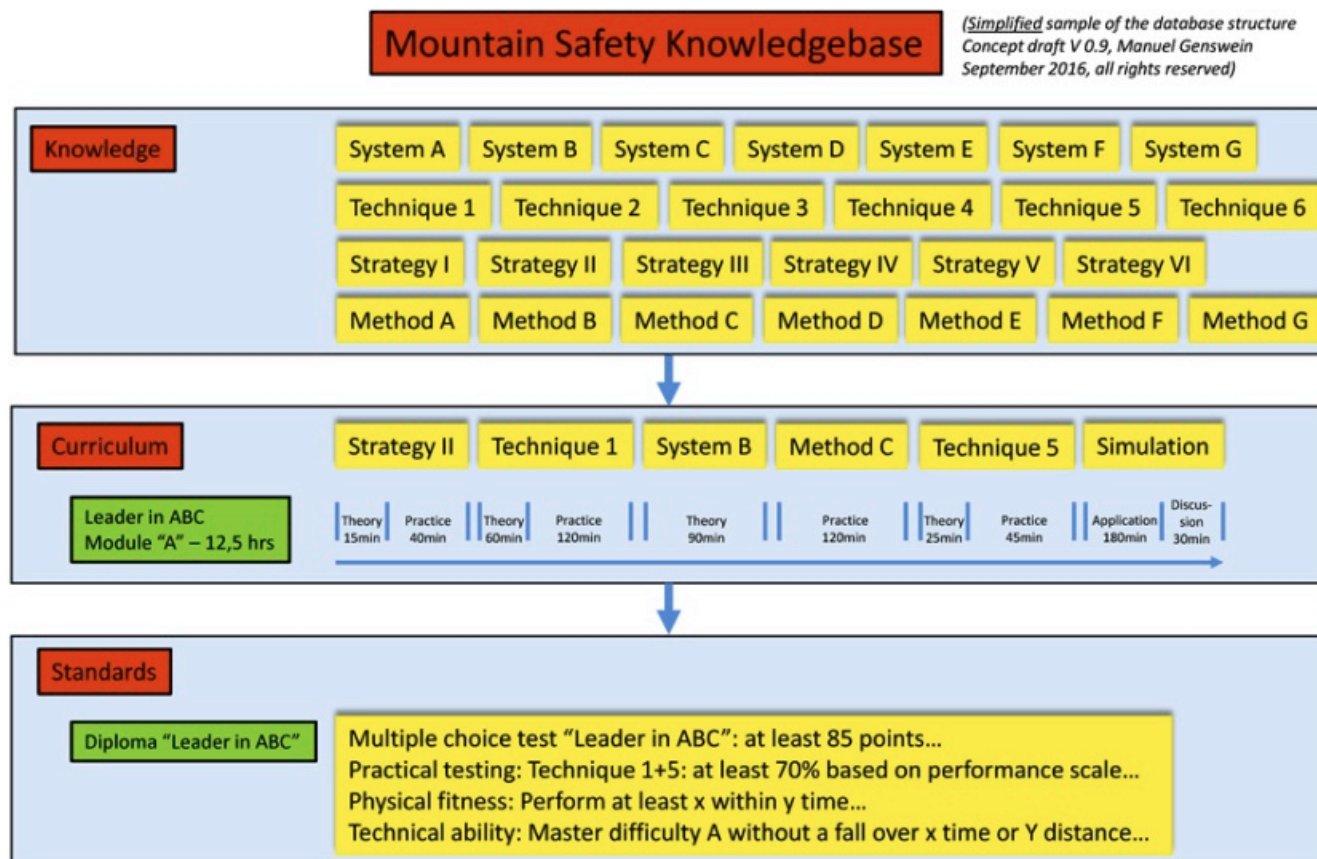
Mountain Safety Knowledgebase

(Simplified sample of the database structure Concept draft V 0.9, Manuel Genswein September 2016, all rights reserved)

Knowledge

System A System B System C System D System E System F System G

Technique 1 Technique 2 Technique 3 Technique 4 Technique 5 Technique 6

Strategy I Strategy II Strategy III Strategy IV Strategy V Strategy VI

Method A Method B Method C Method D Method E Method F Method G

Curriculum

Strategy II Technique 1 System B Method C Technique 5 Simulation

Leader in ABC
Module "A" – 12,5 hrs

Theory 15min | Practice 40min | Theory 60min | Practice 120min | Theory 90min | Practice 120min | Theory 25min | Practice 45min | Application 180min | Discussion 30min

Standards

Diploma "Leader in ABC"

Multiple choice test "Leader in ABC": at least 85 points…
Practical testing: Technique 1+5: at least 70% based on performance scale…
Physical fitness: Perform at least x within y time…
Technical ability: Master difficulty A without a fall over x time or Y distance…